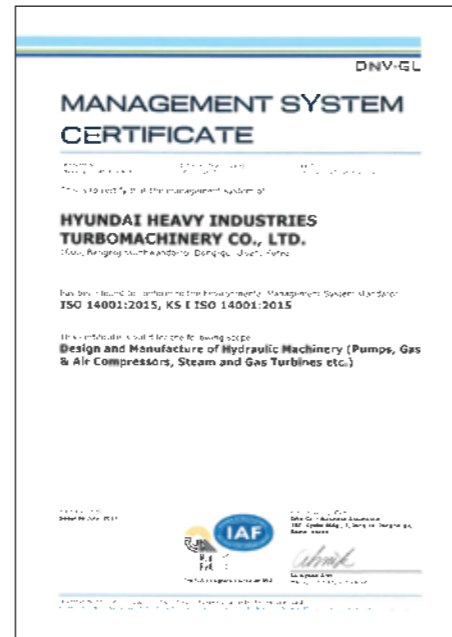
DNV-GL

MANAGEMENT SYSTEM CERTIFICATE

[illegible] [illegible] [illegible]

This is to certify that the management system of

HYUNDAI HEAVY INDUSTRIES TURBOMACHINERY CO., LTD.

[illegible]

has been found to conform to the Environmental Management System standard:
ISO 14001:2015, KS I ISO 14001:2015

This certificate is valid for the following scope:
Design and Manufacture of Hydraulic Machinery (Pumps, Gas & Air Compressors, Steam and Gas Turbines etc.)

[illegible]

IAF

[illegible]

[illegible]

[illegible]